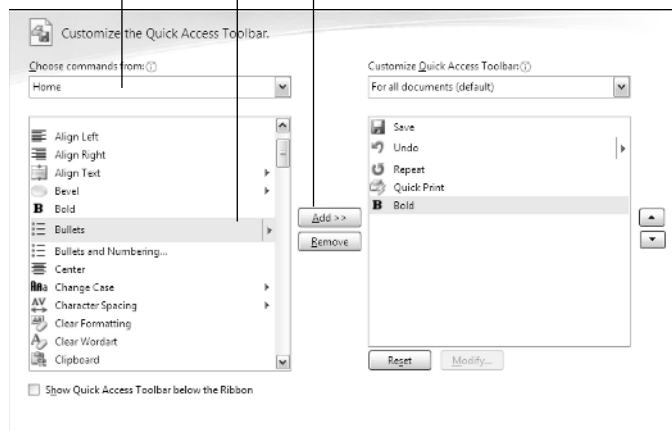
Customize the Quick Access Toolbar.

Choose commands from:

Home

Align Left
Align Right
Align Text
Bevel
Bold
Bullets
Bullets and Numbering...
Center
Change Case
Character Spacing
Clear Formatting
Clear Wordart
Clipboard

Add >>
Remove

Customize Quick Access Toolbar:

For all documents (default)

Save
Undo
Repeat
Quick Print
Bold

Reset
Modify...

Show Quick Access Toolbar below the Ribbon